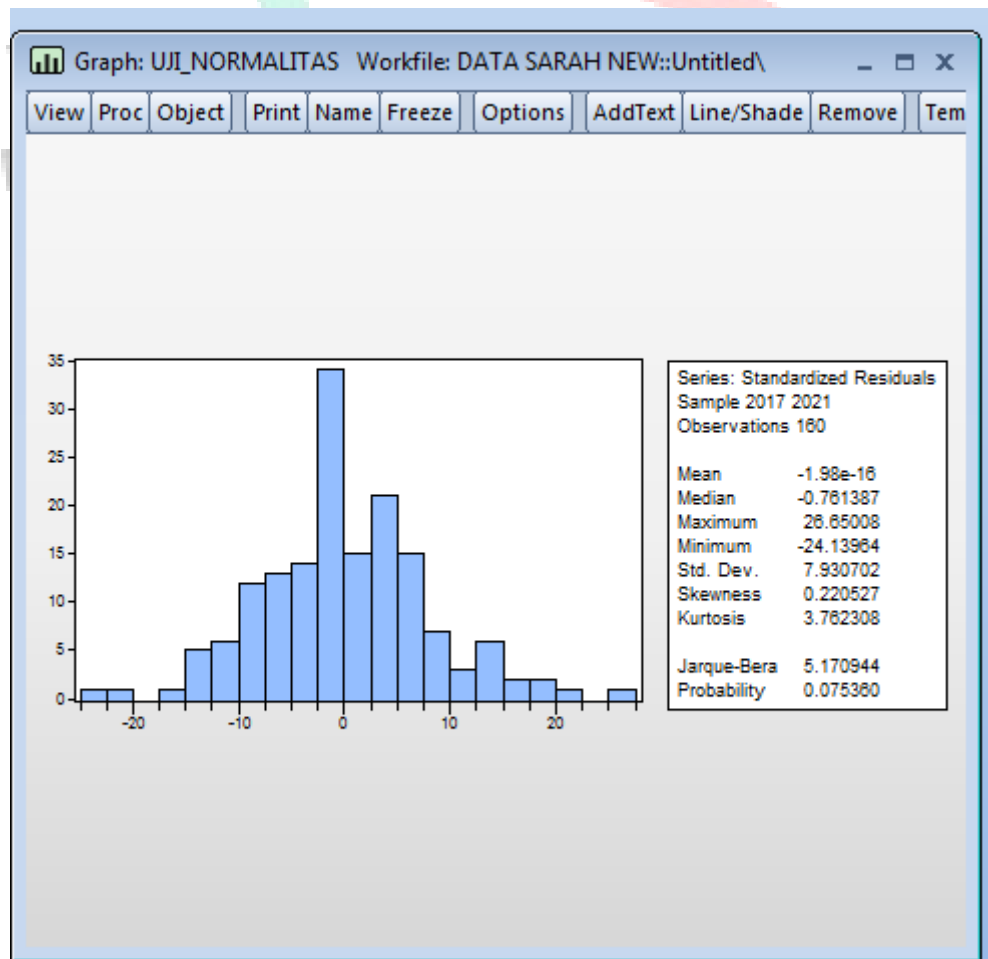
Graph: UJI_NORMALITAS Workfile: DATA SARAH NEW::Untitled\

View | Proc | Object | Print | Name | Freeze | Options | AddText | Line/Shade | Remove | Tem

35
30
25
20
15
10
5
0
-20 -10 0 10 20

Series: Standardized Residuals
Sample 2017 2021
Observations 160

| | |
|---|---|
| Mean | -1.98e-16 |
| Median | -0.761387 |
| Maximum | 26.65008 |
| Minimum | -24.13964 |
| Std. Dev. | 7.930702 |
| Skewness | 0.220527 |
| Kurtosis | 3.762308 |
| | |
| Jarque-Bera | 5.170944 |
| Probability | 0.075360 |